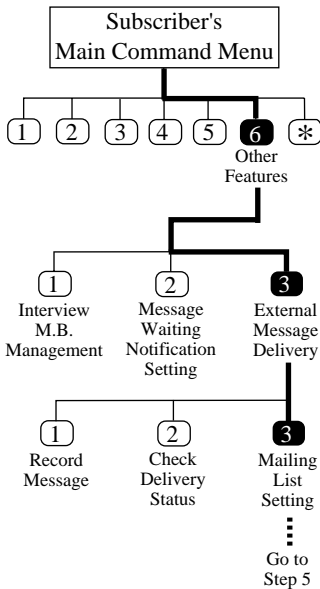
Subscriber's Main Command Menu

1
2
3
4
5
6
Other Features
*

1
Interview M.B. Management

2
Message Waiting Notification Setting

3
External Message Delivery

1
Record Message

2
Check Delivery Status

3
Mailing List Setting

Go to Step 5